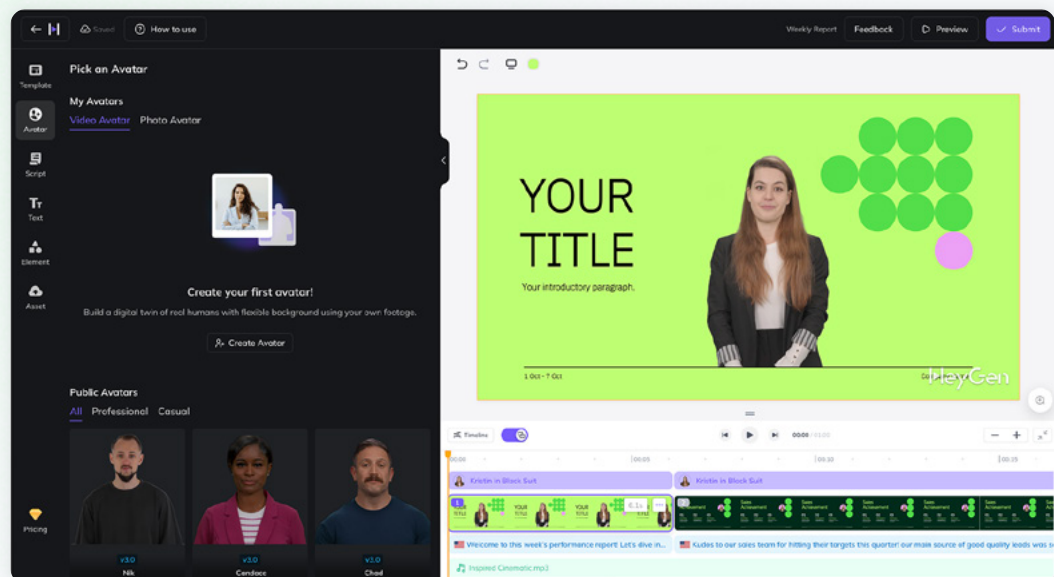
Saved How to use Weekly Report Feedback Preview Submit

Template
Avatar
Script
Text
Element
Asset
Pricing

Pick an Avatar

My Avatars
Video Avatar Photo Avatar

Create your first avatar!
Build a digital twin of real humans with flexible background using your own footage.
Create Avatar

Public Avatars
All Professional Casual

v3.0 Nik
v3.0 Candace
v3.0 Chad

YOUR TITLE
Your introductory paragraph.
1 Oct - 7 Oct
HeyGen

Timeline
00:00 / 01:00
00:00 00:05 00:10 00:15
Kristin in Black Suit
Kristin in Black Suit
Sales Achievement
Welcome to this week's performance report! Let's dive in...
Kudos to our sales team for hitting their targets this quarter! our main source of good quality leads was
Inspired Cinematic.mp3